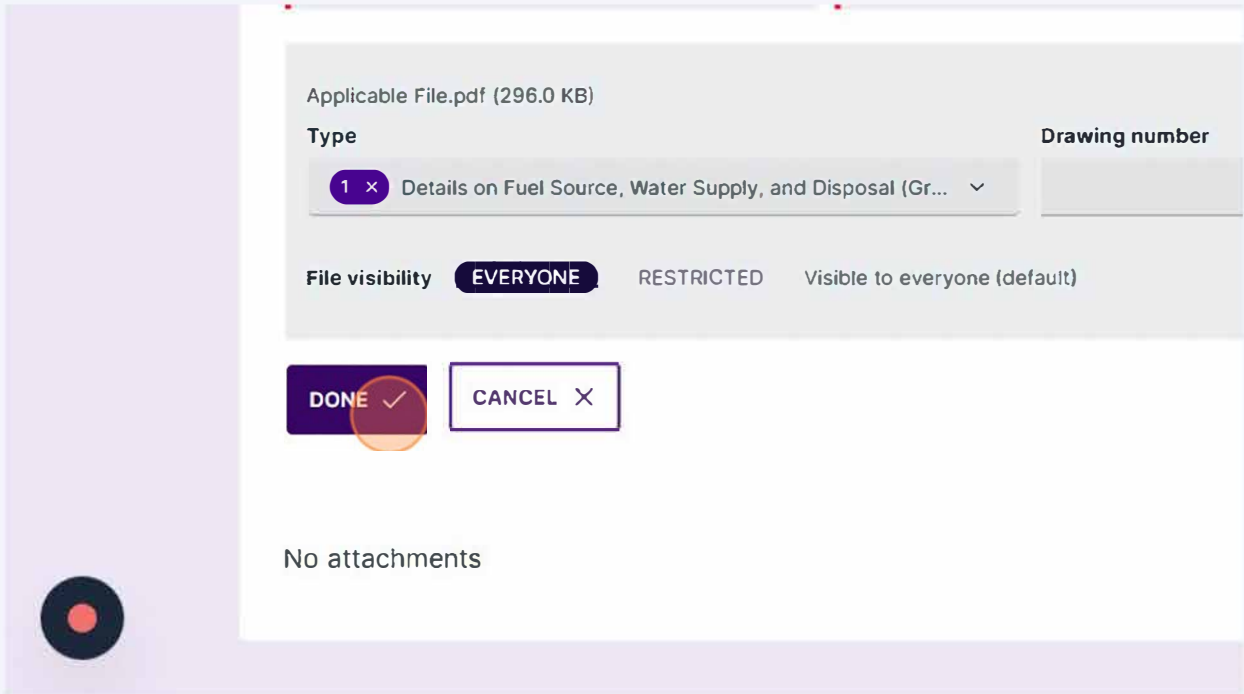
Applicable File.pdf (296.0 KB)

Type

1 × Details on Fuel Source, Water Supply, and Disposal (Gr...

Drawing number

File visibility EVERYONE RESTRICTED Visible to everyone (default)

DONE ✓

CANCEL ×

No attachments